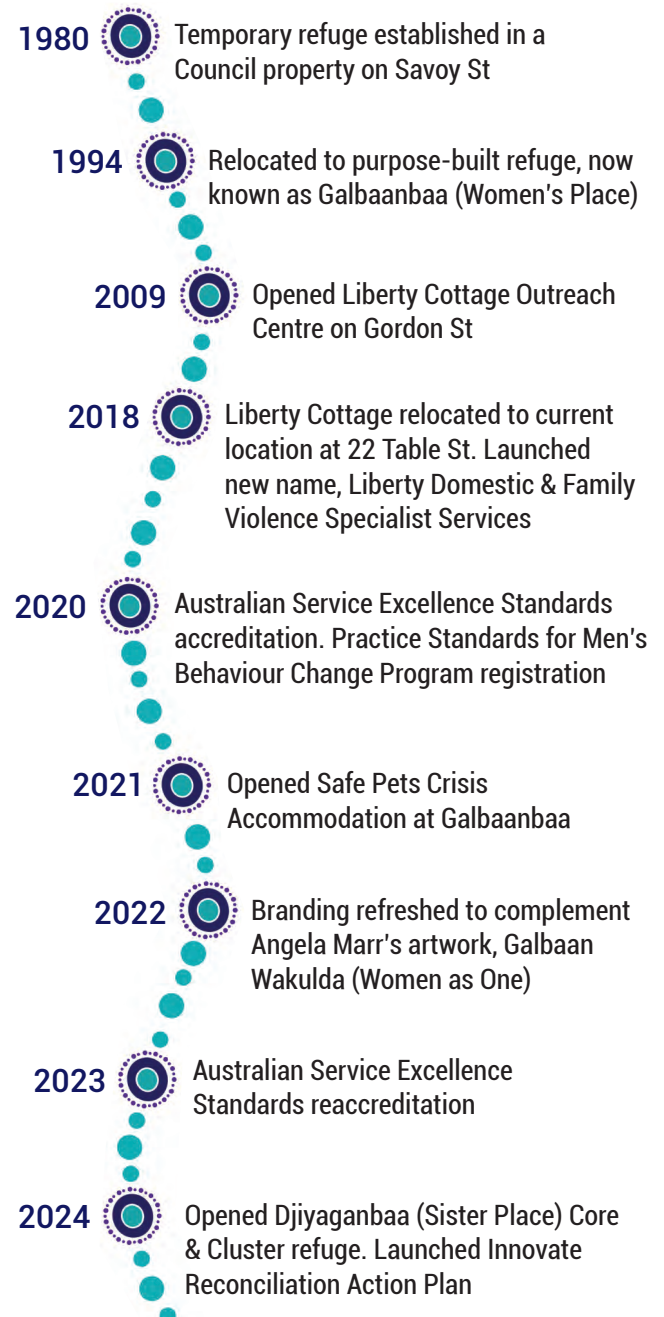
1980 Temporary refuge established in a Council property on Savoy St

1994 Relocated to purpose-built refuge, now known as Galbaanbaa (Women's Place)

2009 Opened Liberty Cottage Outreach Centre on Gordon St

2018 Liberty Cottage relocated to current location at 22 Table St. Launched new name, Liberty Domestic & Family Violence Specialist Services

2020 Australian Service Excellence Standards accreditation. Practice Standards for Men's Behaviour Change Program registration

2021 Opened Safe Pets Crisis Accommodation at Galbaanbaa

2022 Branding refreshed to complement Angela Marr's artwork, Galbaan Wakulda (Women as One)

2023 Australian Service Excellence Standards reaccreditation

2024 Opened Djiyaganbaa (Sister Place) Core & Cluster refuge. Launched Innovate Reconciliation Action Plan